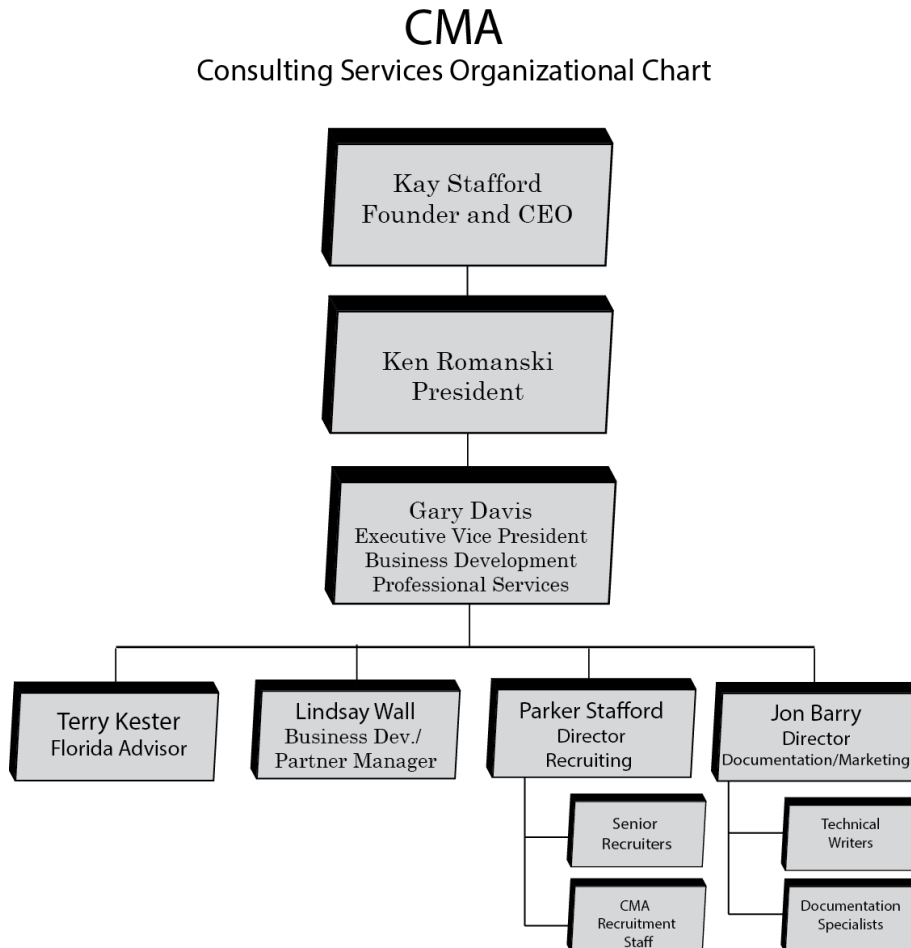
CMA
Consulting Services Organizational Chart

Kay Stafford
Founder and CEO

Ken Romanski
President

Gary Davis
Executive Vice President
Business Development
Professional Services

Terry Kester
Florida Advisor

Lindsay Wall
Business Dev./
Partner Manager

Parker Stafford
Director
Recruiting

Senior
Recruiters

CMA
Recruitment
Staff

Jon Barry
Director
Documentation/Marketing

Technical
Writers

Documentation
Specialists